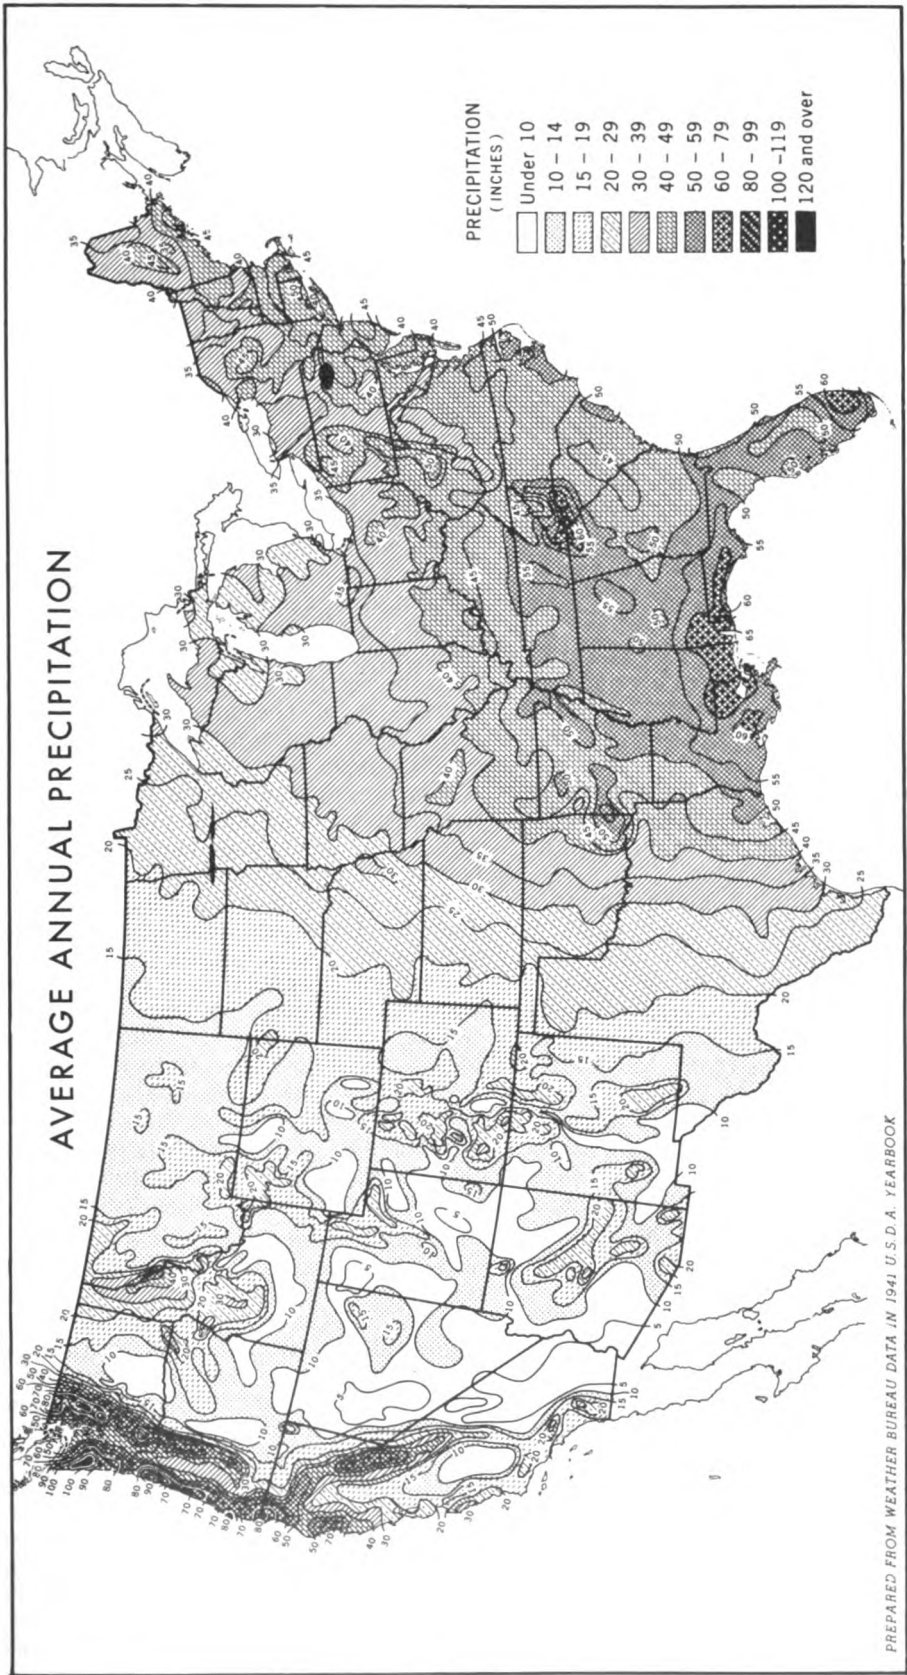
AVERAGE ANNUAL PRECIPITATION

PRECIPITATION
(INCHES)
Under 10
10 – 14
15 – 19
20 – 29
30 – 39
40 – 49
50 – 59
60 – 79
80 – 99
100 –119
120 and over

PREPARED FROM WEATHER BUREAU DATA IN 1941 U.S.D.A. YEARBOOK